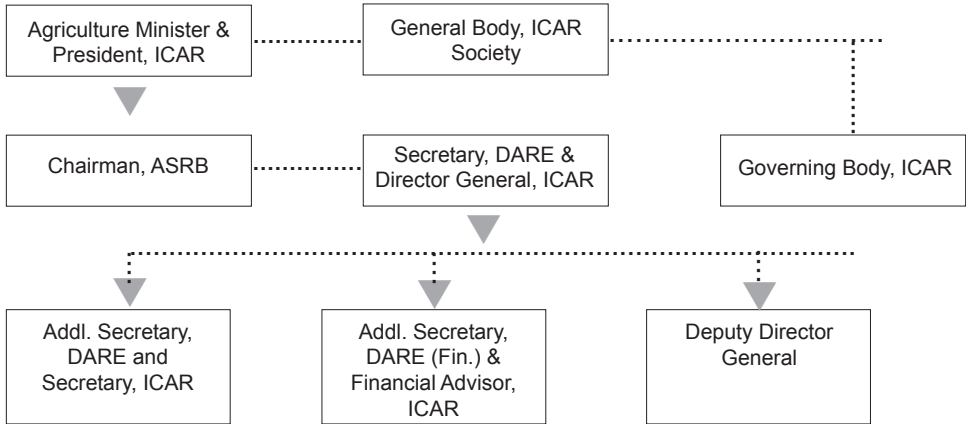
Agriculture Minister & President, ICAR

General Body, ICAR Society

Chairman, ASRB

Secretary, DARE & Director General, ICAR

Governing Body, ICAR

Addl. Secretary, DARE and Secretary, ICAR

Addl. Secretary, DARE (Fin.) & Financial Advisor, ICAR

Deputy Director General